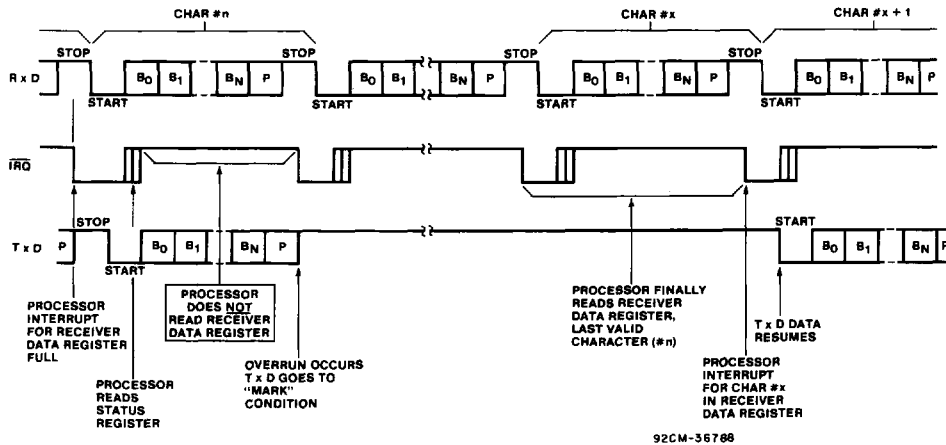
CHAR #n

CHAR #x

CHAR #x + 1

STOP

STOP

STOP

STOP

R x D

START

$B_0$ $B_1$ $B_N$ P

START

$B_0$ $B_1$ $B_N$ P

START

$B_0$ $B_1$ $B_N$ P

START

$B_0$ $B_1$ $B_N$ P

$\overline{IRQ}$

STOP

T x D

P

START

$B_0$ $B_1$ $B_N$ P

START

$B_0$ $B_1$ $B_N$ P

PROCESSOR INTERRUPT FOR RECEIVER DATA REGISTER FULL

PROCESSOR DOES NOT READ RECEIVER DATA REGISTER

PROCESSOR READS STATUS REGISTER

OVERRUN OCCURS T x D GOES TO "MARK" CONDITION

PROCESSOR FINALLY READS RECEIVER DATA REGISTER, LAST VALID CHARACTER (#n)

T x D DATA RESUMES

PROCESSOR INTERRUPT FOR CHAR #x IN RECEIVER DATA REGISTER

92CM-36766